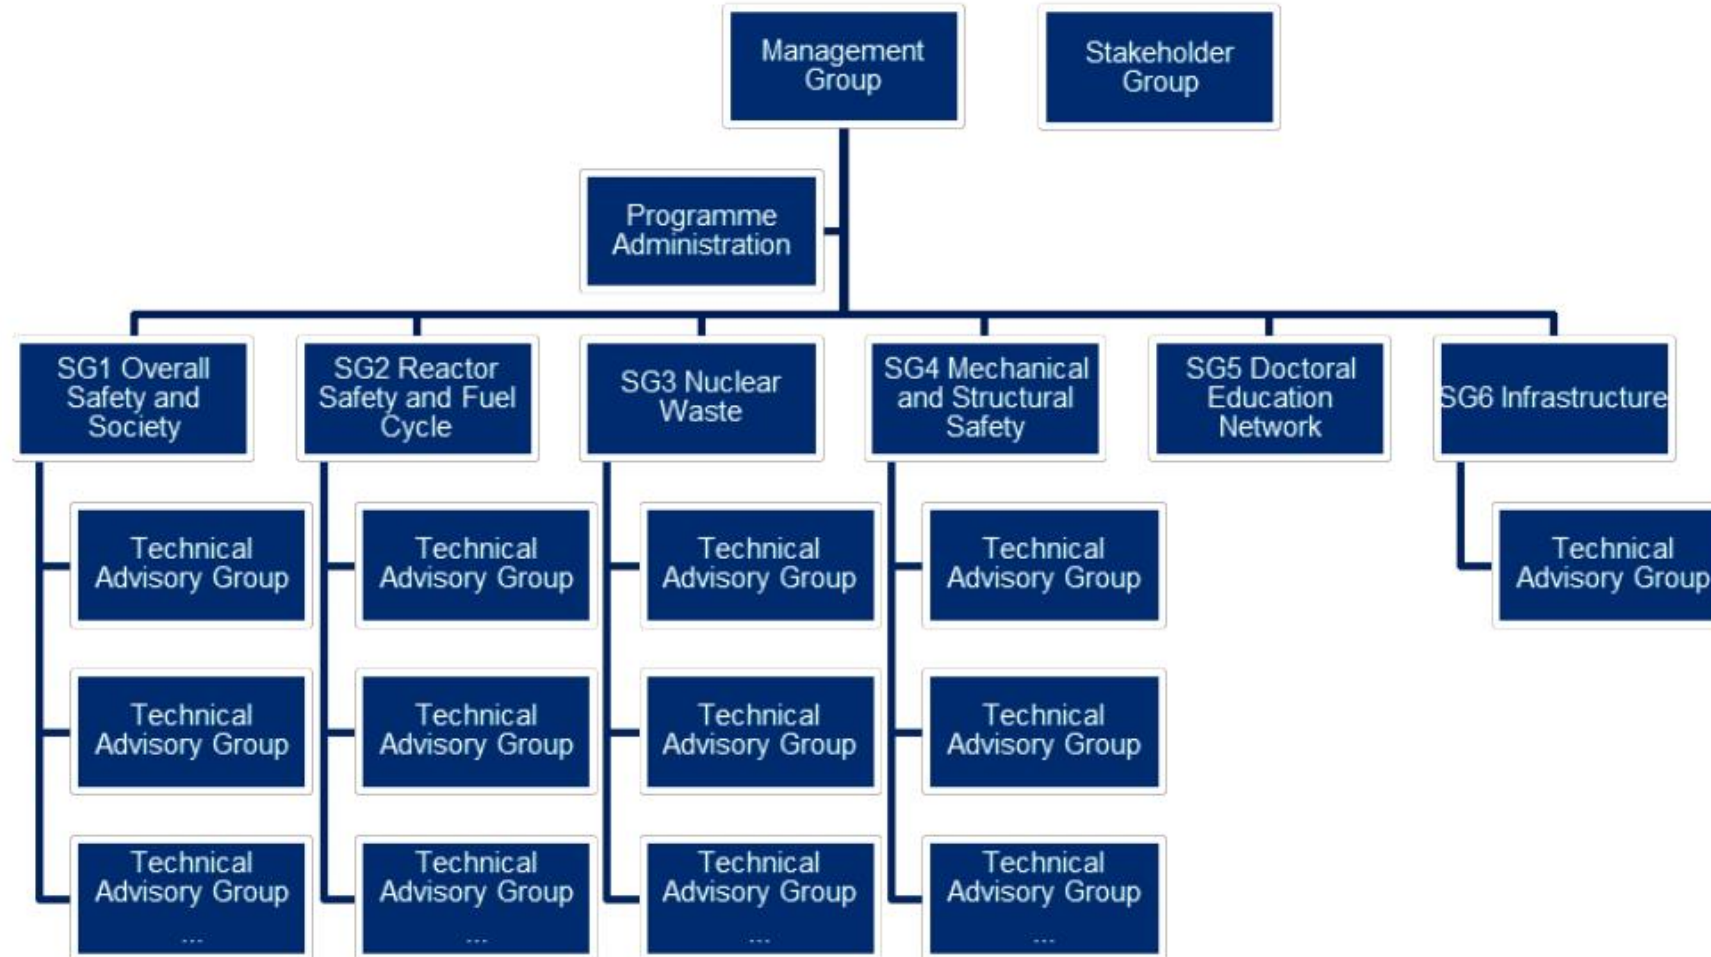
Management Group

Stakeholder Group

Programme Administration

SG1 Overall Safety and Society

Technical Advisory Group

Technical Advisory Group

Technical Advisory Group ...

SG2 Reactor Safety and Fuel Cycle

Technical Advisory Group

Technical Advisory Group

Technical Advisory Group ...

SG3 Nuclear Waste

Technical Advisory Group

Technical Advisory Group

Technical Advisory Group ...

SG4 Mechanical and Structural Safety

Technical Advisory Group

Technical Advisory Group

Technical Advisory Group ...

SG5 Doctoral Education Network

SG6 Infrastructure

Technical Advisory Group